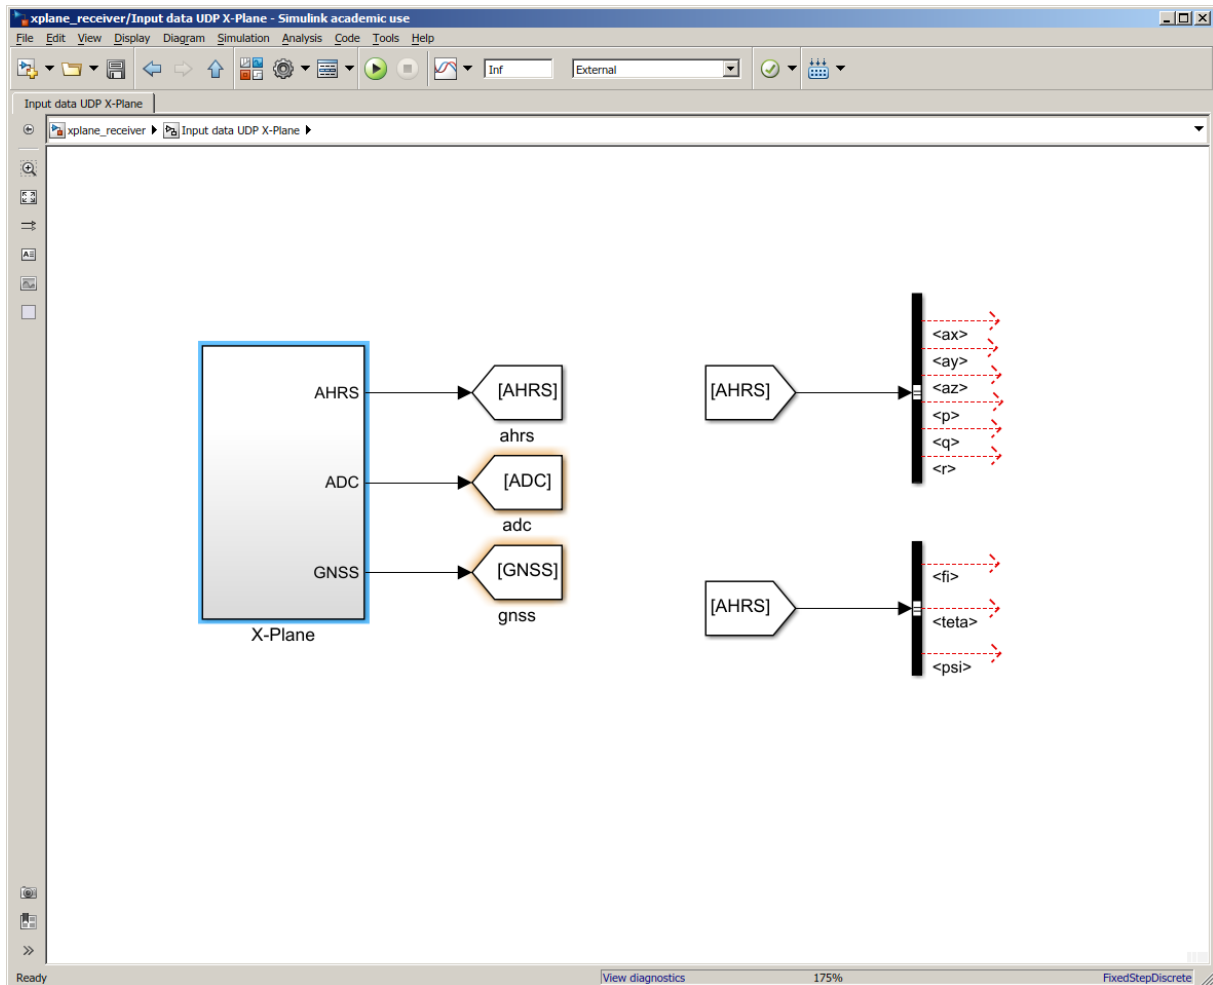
xplane_receiver/Input data UDP X-Plane - Simulink academic use

File Edit View Display Diagram Simulation Analysis Code Tools Help

Inf

External

Input data UDP X-Plane

xplane_receiver ▸ Input data UDP X-Plane ▸

AHRS

ADC

GNSS

X-Plane

[AHRS]

ahrs

[ADC]

adc

[GNSS]

gnss

[AHRS]

<ax>
<ay>
<az>
<p>
<q>
<r>

[AHRS]

<fi>
<teta>
<psi>

Ready

View diagnostics

175%

FixedStepDiscrete